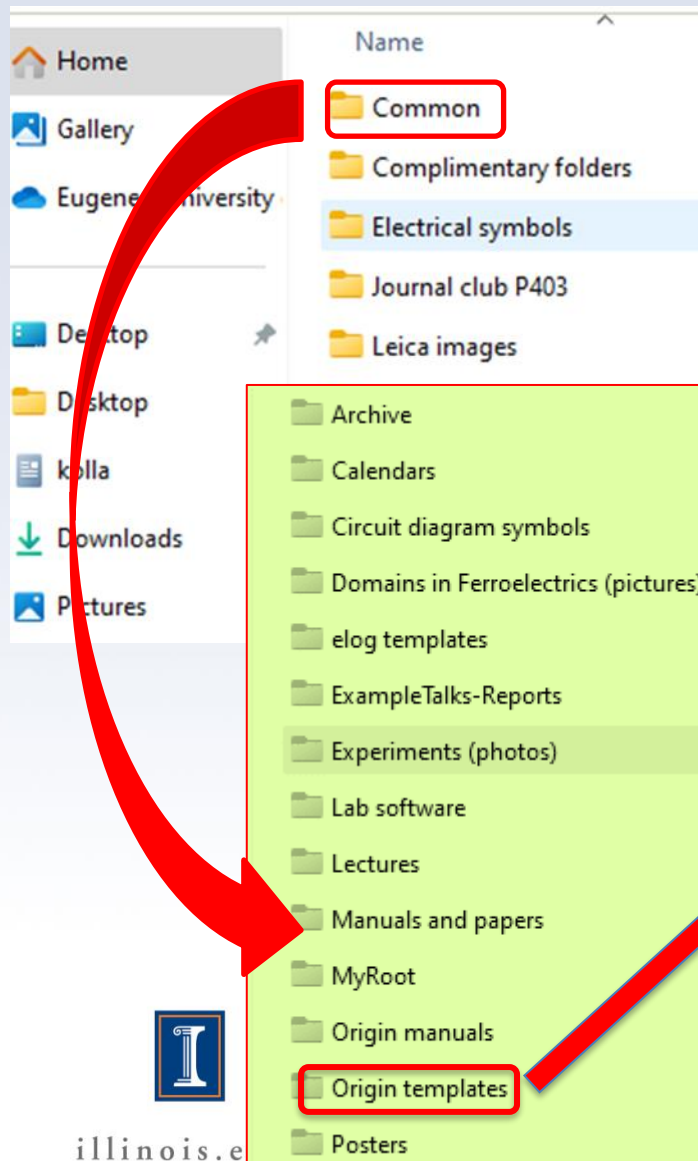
Home
Gallery
Eugene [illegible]niversity
De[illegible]top
D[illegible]sktop
k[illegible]lla
Downloads
P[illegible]ctures

Name
Common
Complimentary folders
Electrical symbols
Journal club P403
Leica images

Archive
Calendars
Circuit diagram symbols
Domains in Ferroelectrics (pictures)
elog templates
ExampleTalks-Reports
Experiments (photos)
Lab software
Lectures
Manuals and papers
MyRoot
Origin manuals
Origin templates
Posters

illinois.e